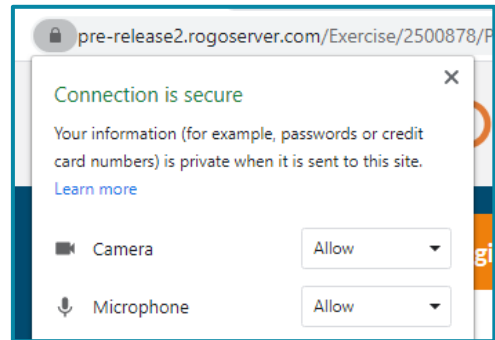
pre-release2.rogoserver.com/Exercise/2500878/P

Connection is secure

Your information (for example, passwords or credit card numbers) is private when it is sent to this site.

Learn more

Camera Allow

Microphone Allow